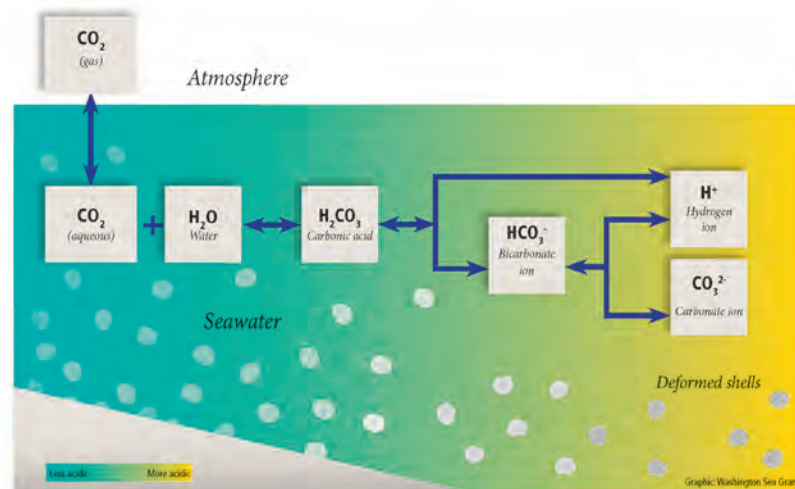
$CO_2$
(gas)

Atmosphere

$CO_2$
(aqueous)

+

$H_2O$
Water

$H_2CO_3$
Carbonic acid

$HCO_3^-$
Bicarbonate ion

$H^+$
Hydrogen ion

$CO_3^{2-}$
Carbonate ion

Seawater

Deformed shells

Less acidic

More acidic

Graphic: Washington Sea Gran